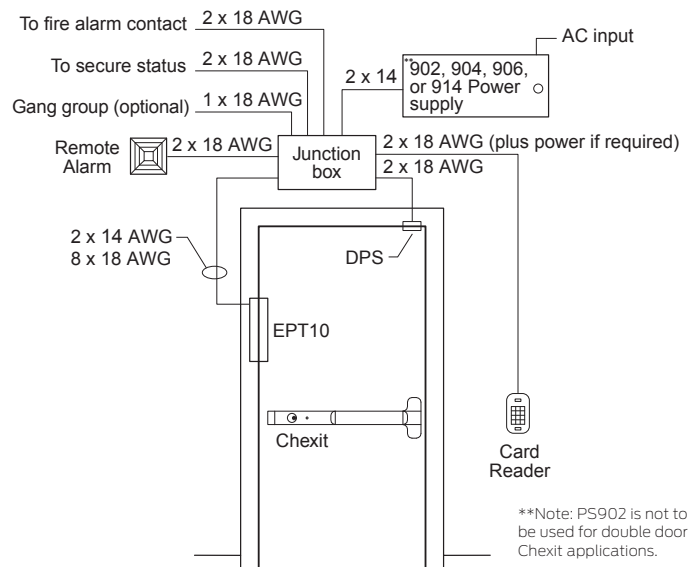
To fire alarm contact 2 x 18 AWG

To secure status 2 x 18 AWG

Gang group (optional) 1 x 18 AWG

AC input

2 x 14

**902, 904, 906, or 914 Power supply

Remote Alarm

2 x 18 AWG

Junction box

2 x 18 AWG (plus power if required)

2 x 18 AWG

2 x 14 AWG
8 x 18 AWG

DPS

EPT10

Chexit

Card Reader

**Note: PS902 is not to be used for double door Chexit applications.